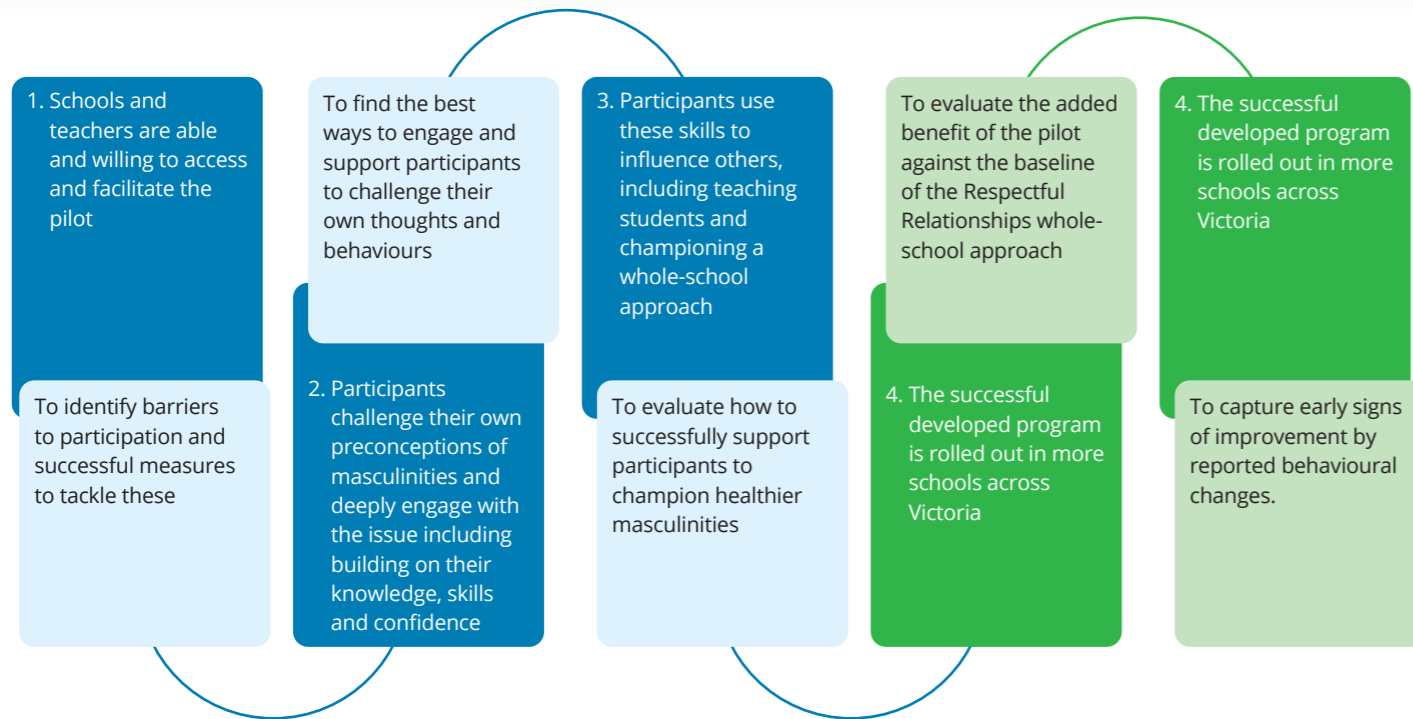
1. Schools and teachers are able and willing to access and facilitate the pilot

To identify barriers to participation and successful measures to tackle these

To find the best ways to engage and support participants to challenge their own thoughts and behaviours

2. Participants challenge their own preconceptions of masculinities and deeply engage with the issue including building on their knowledge, skills and confidence

3. Participants use these skills to influence others, including teaching students and championing a whole-school approach

To evaluate how to successfully support participants to champion healthier masculinities

To evaluate the added benefit of the pilot against the baseline of the Respectful Relationships whole-school approach

4. The successful developed program is rolled out in more schools across Victoria

4. The successful developed program is rolled out in more schools across Victoria

To capture early signs of improvement by reported behavioural changes.